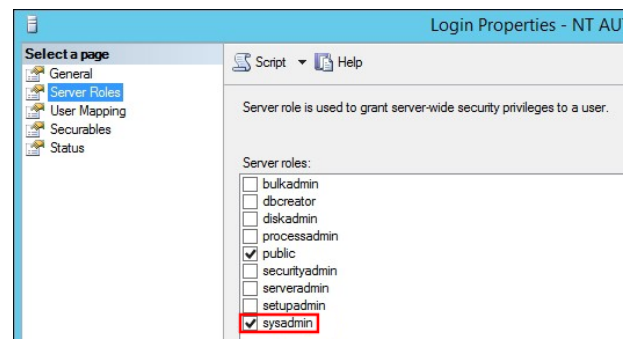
Login Properties - NT AU

Select a page
General
Server Roles
User Mapping
Securables
Status

Script
Help

Server role is used to grant server-wide security privileges to a user.

Server roles:
bulkadmin
dbcreator
diskadmin
processadmin
public
securityadmin
serveradmin
setupadmin
sysadmin